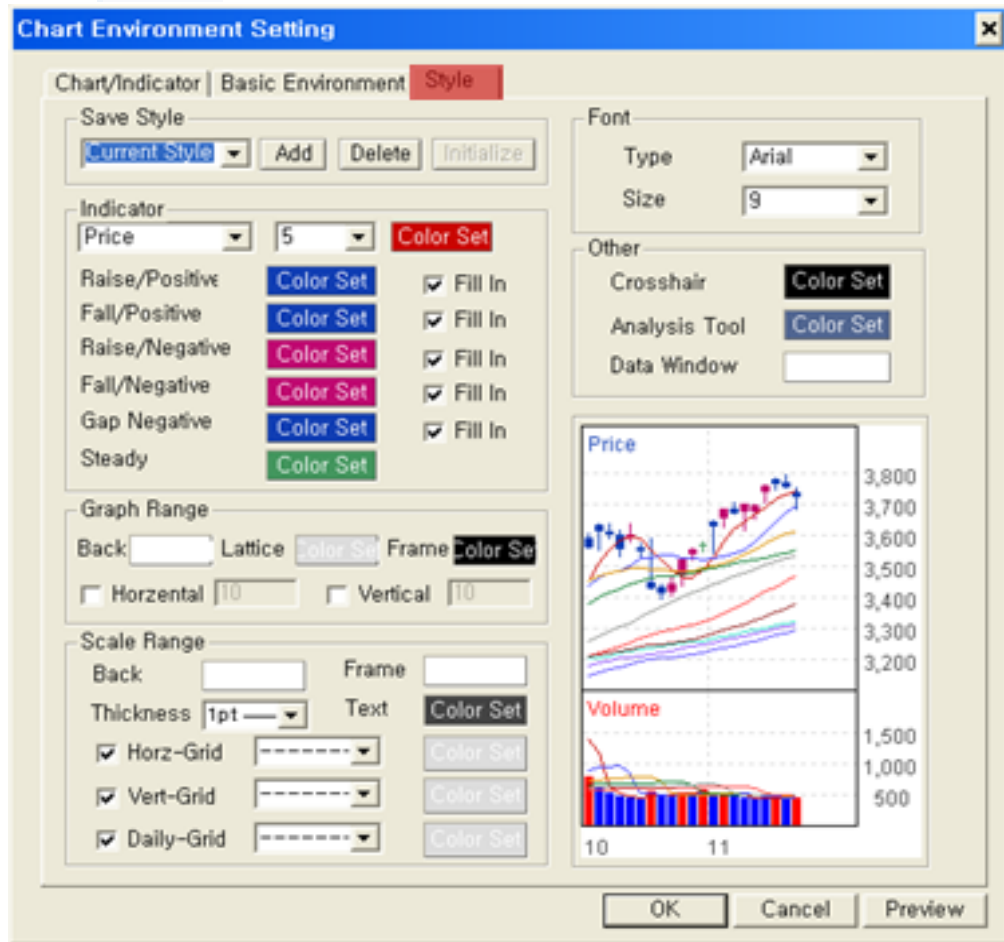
Chart Environment Setting

Chart/Indicator | Basic Environment | Style

Save Style
Current Style | Add | Delete | Initialize

Indicator
Price | 5 | Color Set
Raise/Positive | Color Set | Fill In
Fall/Positive | Color Set | Fill In
Raise/Negative | Color Set | Fill In
Fall/Negative | Color Set | Fill In
Gap Negative | Color Set | Fill In
Steady | Color Set

Graph Range
Back | Lattice | Color Set | Frame | Color Set
Horzental | 10 | Vertical | 10

Scale Range
Back | Frame
Thickness | 1pt | Text | Color Set
Horz-Grid | Color Set
Vert-Grid | Color Set
Daily-Grid | Color Set

Font
Type | Arial
Size | 9

Other
Crosshair | Color Set
Analysis Tool | Color Set
Data Window

Price
3,800
3,700
3,600
3,500
3,400
3,300
3,200
Volume
1,500
1,000
500
10
11

OK | Cancel | Preview